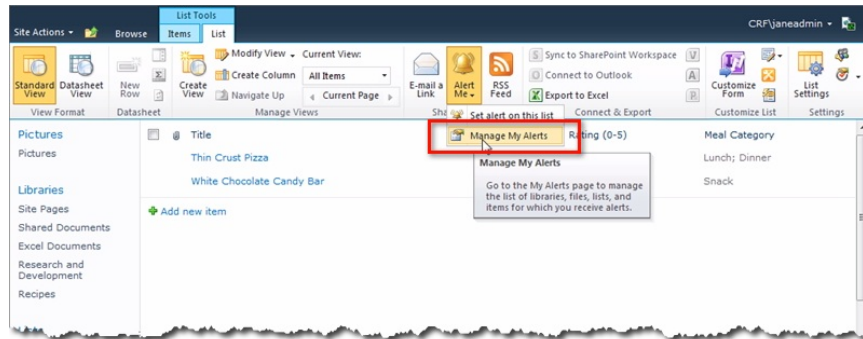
Site Actions ▾ Browse List Tools Items List CRF\janeadmin ▾

Standard View Datasheet View
View Format
New Row
Datasheet
Create View
Modify View ▾ Current View:
Create Column All Items
Navigate Up ◂ Current Page ▸
Manage Views
E-mail a Link
Alert Me ▾
RSS Feed
Sha
Set alert on this list
Sync to SharePoint Workspace
Connect to Outlook
Export to Excel
Connect & Export
Customize Form
Customize List
List Settings
Settings

Pictures
Pictures

Libraries
Site Pages
Shared Documents
Excel Documents
Research and Development
Recipes

Title
Thin Crust Pizza
White Chocolate Candy Bar
Add new item

Manage My Alerts
Rating (0-5)
Meal Category
Lunch; Dinner
Snack

Manage My Alerts
Go to the My Alerts page to manage the list of libraries, files, lists, and items for which you receive alerts.